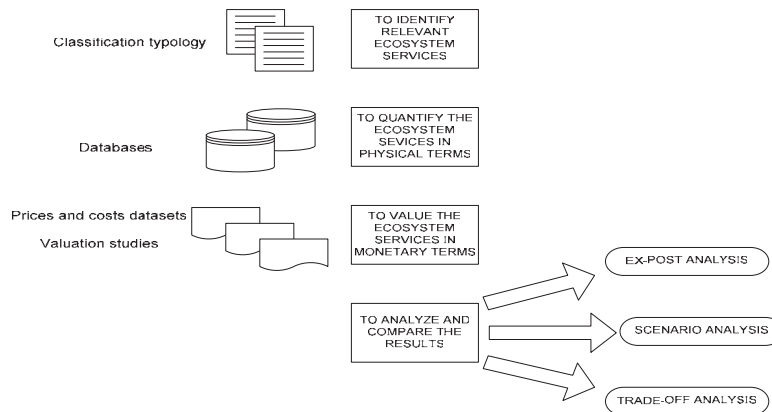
Classification typology

TO IDENTIFY RELEVANT ECOSYSTEM SERVICES

Databases

TO QUANTIFY THE ECOSYSTEM SEVICES IN PHYSICAL TERMS

Prices and costs datasets

Valuation studies

TO VALUE THE ECOSYSTEM SERVICES IN MONETARY TERMS

TO ANALYZE AND COMPARE THE RESULTS

EX-POST ANALYSIS

SCENARIO ANALYSIS

TRADE-OFF ANALYSIS